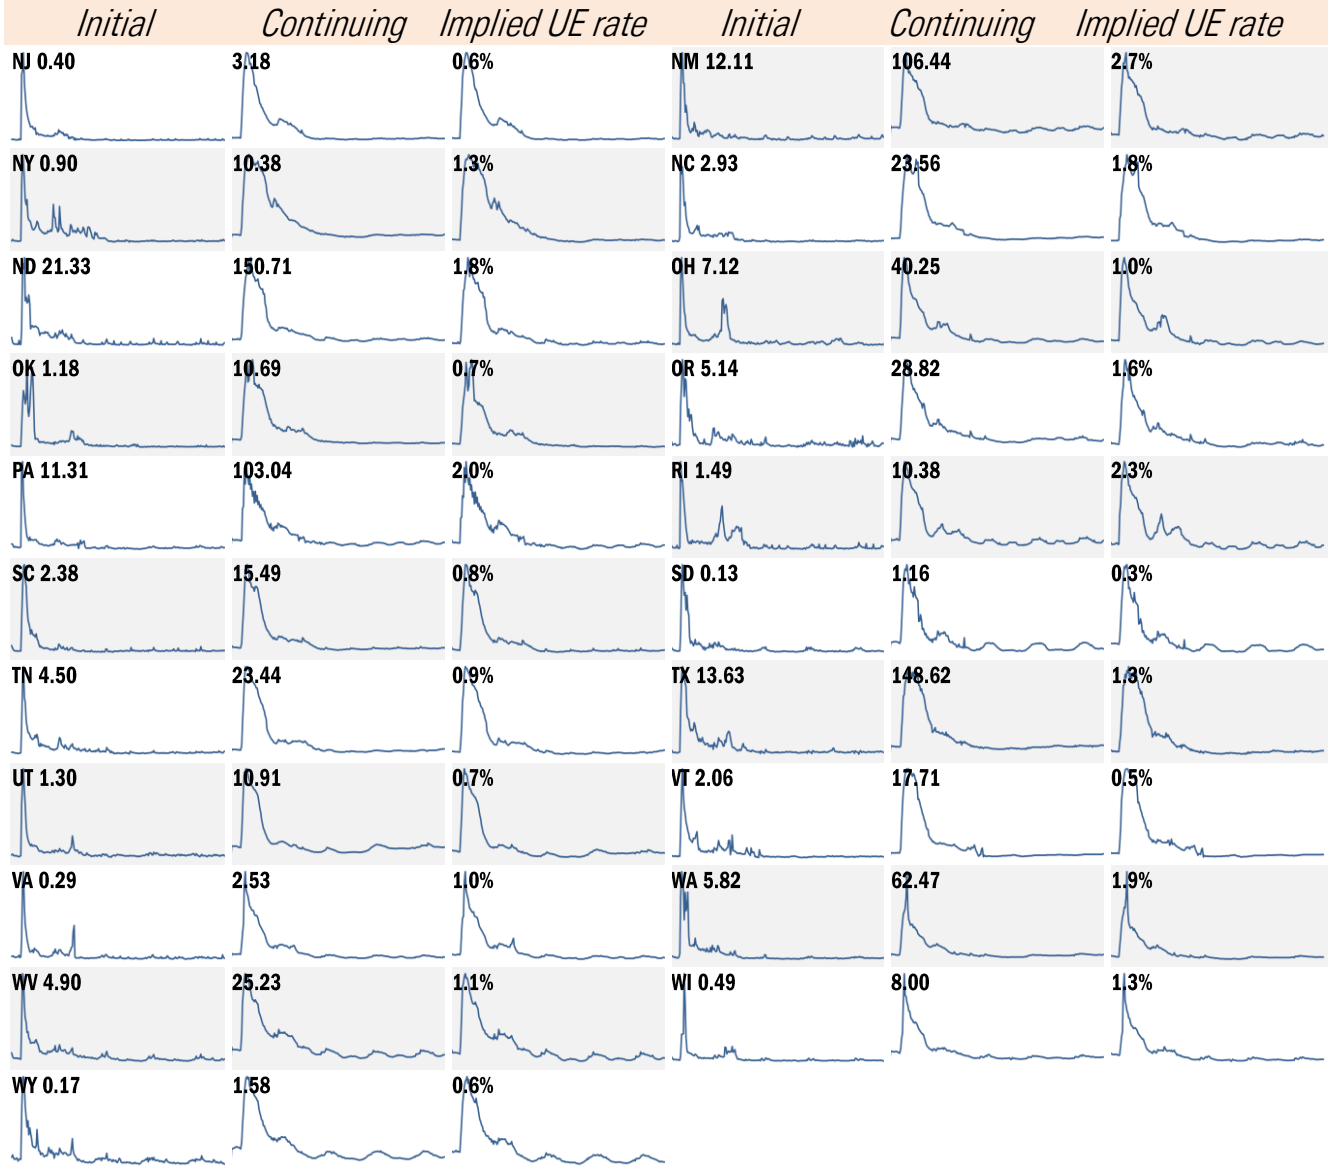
| Initial | Continuing | Implied UE rate | Initial | Continuing | Implied UE rate |
|---|---|---|---|---|---|
| NJ 0.40 | 3.18 | 0.6% | NM 12.11 | 106.44 | 2.7% |
| NY 0.90 | 10.38 | 1.3% | NC 2.93 | 23.56 | 1.8% |
| ND 21.33 | 150.71 | 1.8% | OH 7.12 | 40.25 | 1.0% |
| OK 1.18 | 10.69 | 0.7% | OR 5.14 | 28.82 | 1.6% |
| PA 11.31 | 103.04 | 2.0% | RI 1.49 | 10.38 | 2.3% |
| SC 2.38 | 15.49 | 0.8% | SD 0.13 | 1.16 | 0.3% |
| TN 4.50 | 23.44 | 0.9% | TX 13.63 | 148.62 | 1.3% |
| UT 1.30 | 10.91 | 0.7% | VT 2.06 | 17.71 | 0.5% |
| VA 0.29 | 2.53 | 1.0% | WA 5.82 | 62.47 | 1.9% |
| WV 4.90 | 25.23 | 1.1% | WI 0.49 | 8.00 | 1.3% |
| WY 0.17 | 1.58 | 0.6% | | | |